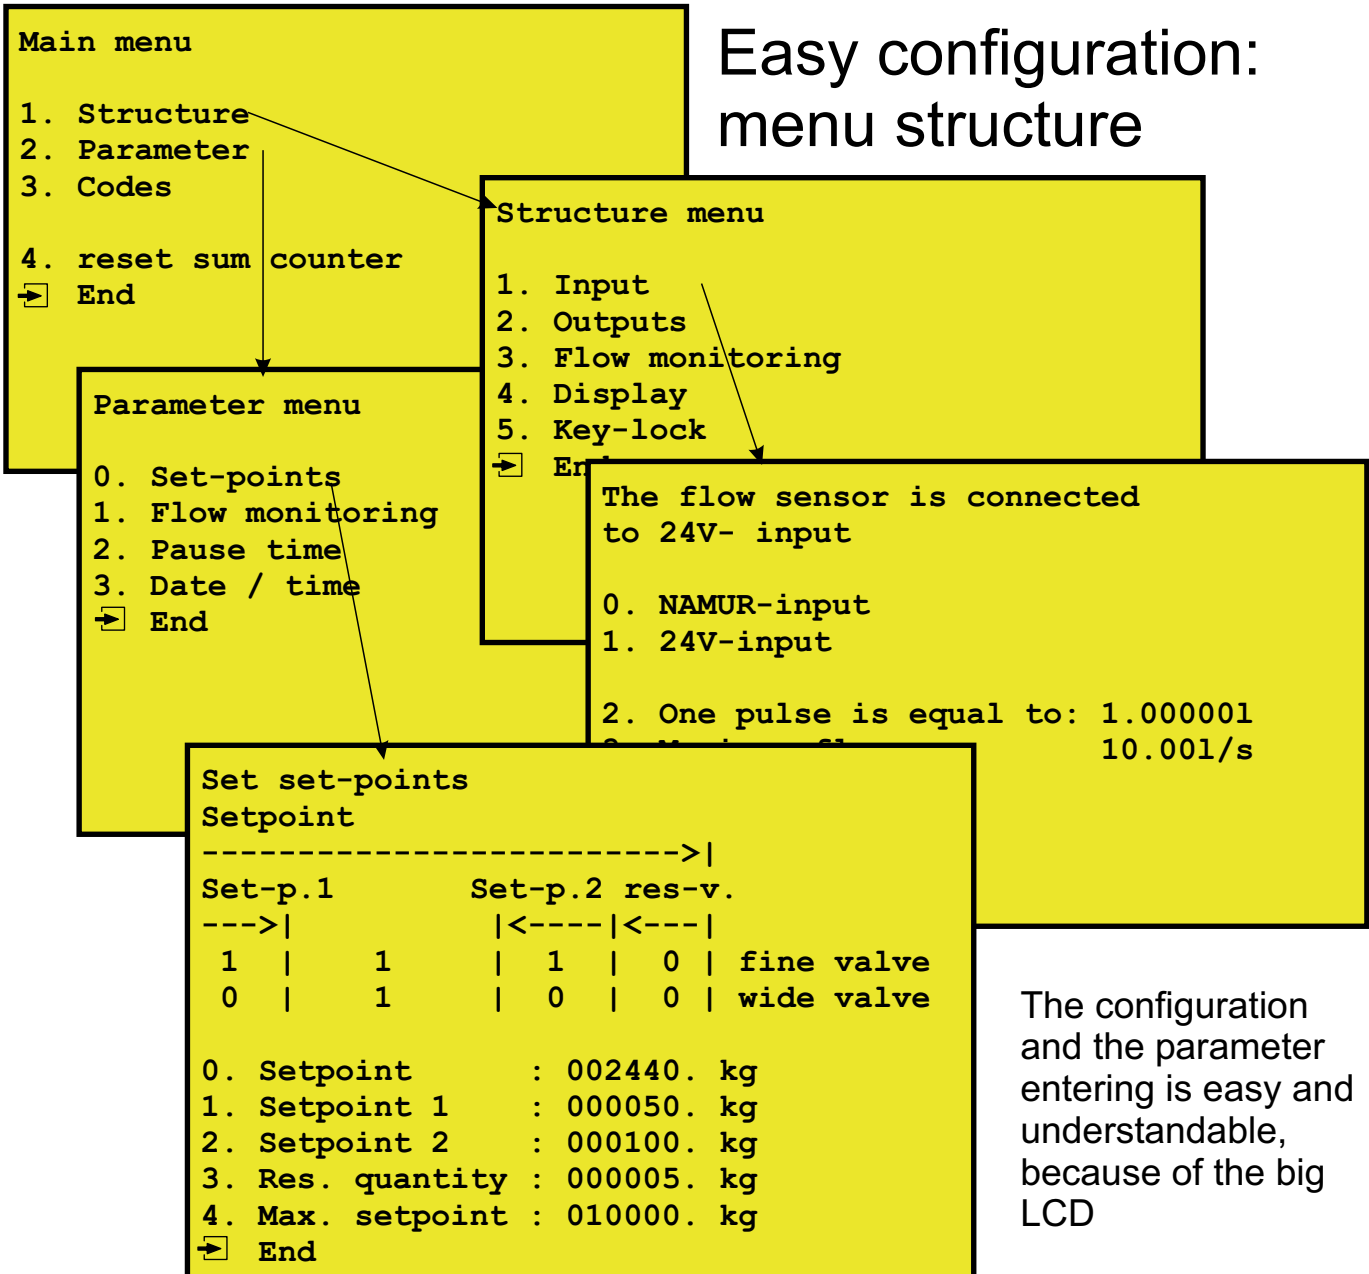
Main menu

1. Structure
2. Parameter
3. Codes

4. reset sum counter
End

Easy configuration: menu structure

Structure menu

1. Input
2. Outputs
3. Flow monitoring
4. Display
5. Key-lock
En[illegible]

Parameter menu

0. Set-points
1. Flow monitoring
2. Pause time
3. Date / time
End

The flow sensor is connected to 24V- input

0. NAMUR-input
1. 24V-input

2. One pulse is equal to: 1.000001
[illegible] 10.001/s

Set set-points
Setpoint
--------------------------->|
Set-p.1 Set-p.2 res-v.
--->| |<----|<---|
1 | 1 | 1 | 0 | fine valve
0 | 1 | 0 | 0 | wide valve

0. Setpoint : 002440. kg
1. Setpoint 1 : 000050. kg
2. Setpoint 2 : 000100. kg
3. Res. quantity : 000005. kg
4. Max. setpoint : 010000. kg
End

The configuration and the parameter entering is easy and understandable, because of the big LCD